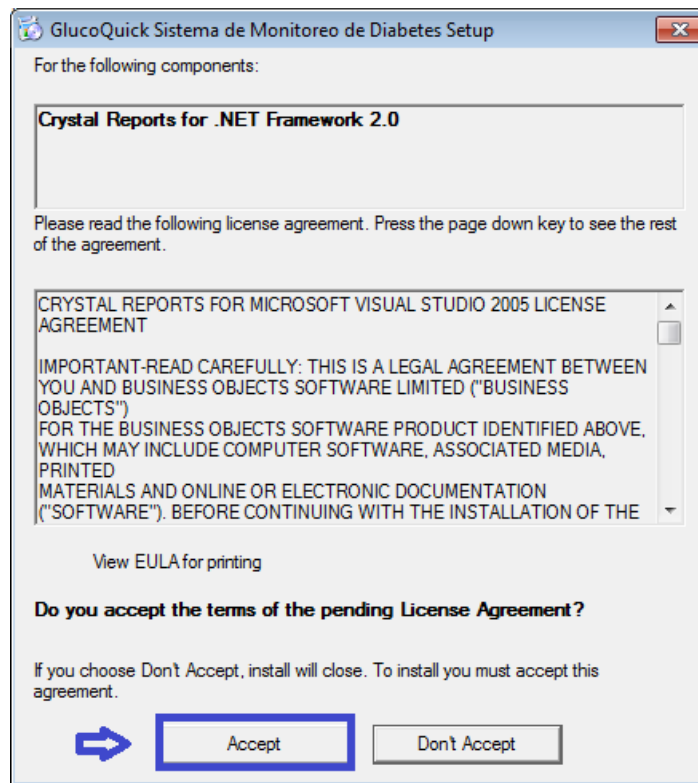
GlucoQuick Sistema de Monitoreo de Diabetes Setup

For the following components:

Crystal Reports for .NET Framework 2.0

Please read the following license agreement. Press the page down key to see the rest of the agreement.

CRYSTAL REPORTS FOR MICROSOFT VISUAL STUDIO 2005 LICENSE AGREEMENT

IMPORTANT-READ CAREFULLY: THIS IS A LEGAL AGREEMENT BETWEEN YOU AND BUSINESS OBJECTS SOFTWARE LIMITED ("BUSINESS OBJECTS")
FOR THE BUSINESS OBJECTS SOFTWARE PRODUCT IDENTIFIED ABOVE, WHICH MAY INCLUDE COMPUTER SOFTWARE, ASSOCIATED MEDIA, PRINTED
MATERIALS AND ONLINE OR ELECTRONIC DOCUMENTATION ("SOFTWARE"). BEFORE CONTINUING WITH THE INSTALLATION OF THE

View EULA for printing

Do you accept the terms of the pending License Agreement?

If you choose Don't Accept, install will close. To install you must accept this agreement.

Accept

Don't Accept